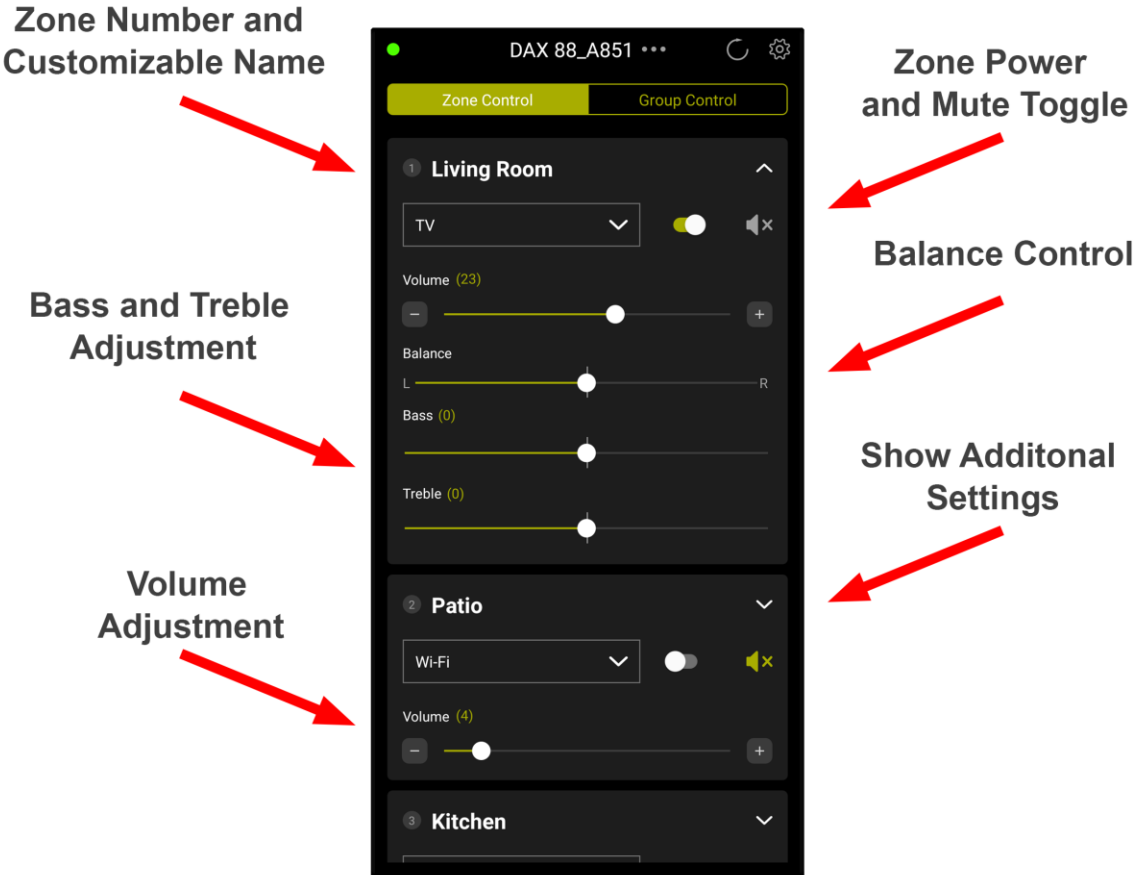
Zone Number and Customizable Name

Bass and Treble Adjustment

Volume Adjustment

DAX 88_A851 •••

Zone Control | Group Control

1 Living Room

TV

Volume (23)

−

+

Balance

L

R

Bass (0)

Treble (0)

2 Patio

Wi-Fi

Volume (4)

−

+

3 Kitchen

Zone Power and Mute Toggle

Balance Control

Show Additonal Settings